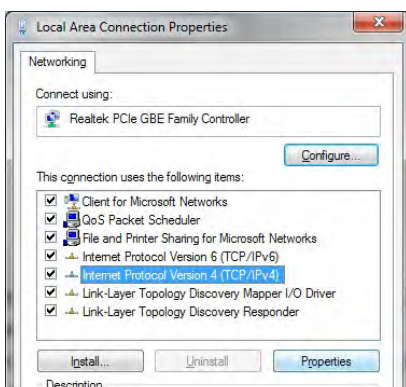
Local Area Connection Properties

Networking

Connect using:

Realtek PCIe GBE Family Controller

Configure...

This connection uses the following items:

Client for Microsoft Networks
QoS Packet Scheduler
File and Printer Sharing for Microsoft Networks
Internet Protocol Version 6 (TCP/IPv6)
Internet Protocol Version 4 (TCP/IPv4)
Link-Layer Topology Discovery Mapper I/O Driver
Link-Layer Topology Discovery Responder

Install...
Uninstall
Properties

Description